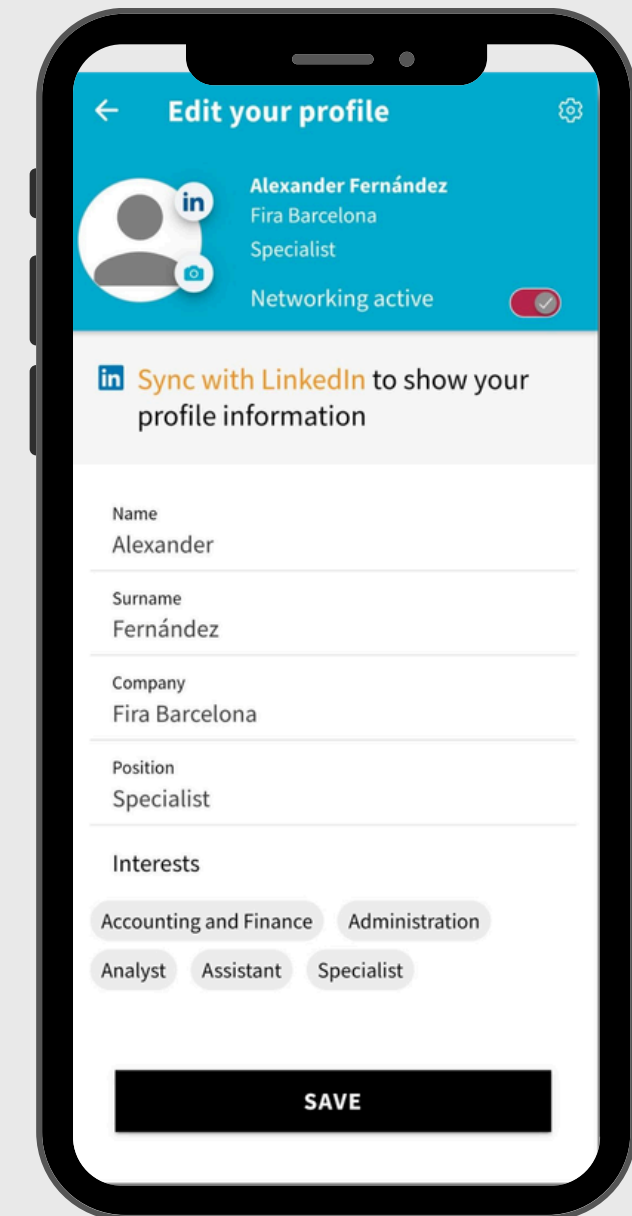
← Edit your profile

in

Alexander Fernández
Fira Barcelona
Specialist
Networking active

in Sync with LinkedIn to show your profile information

Name
Alexander

Surname
Fernández

Company
Fira Barcelona

Position
Specialist

Interests

Accounting and Finance
Administration
Analyst
Assistant
Specialist

SAVE